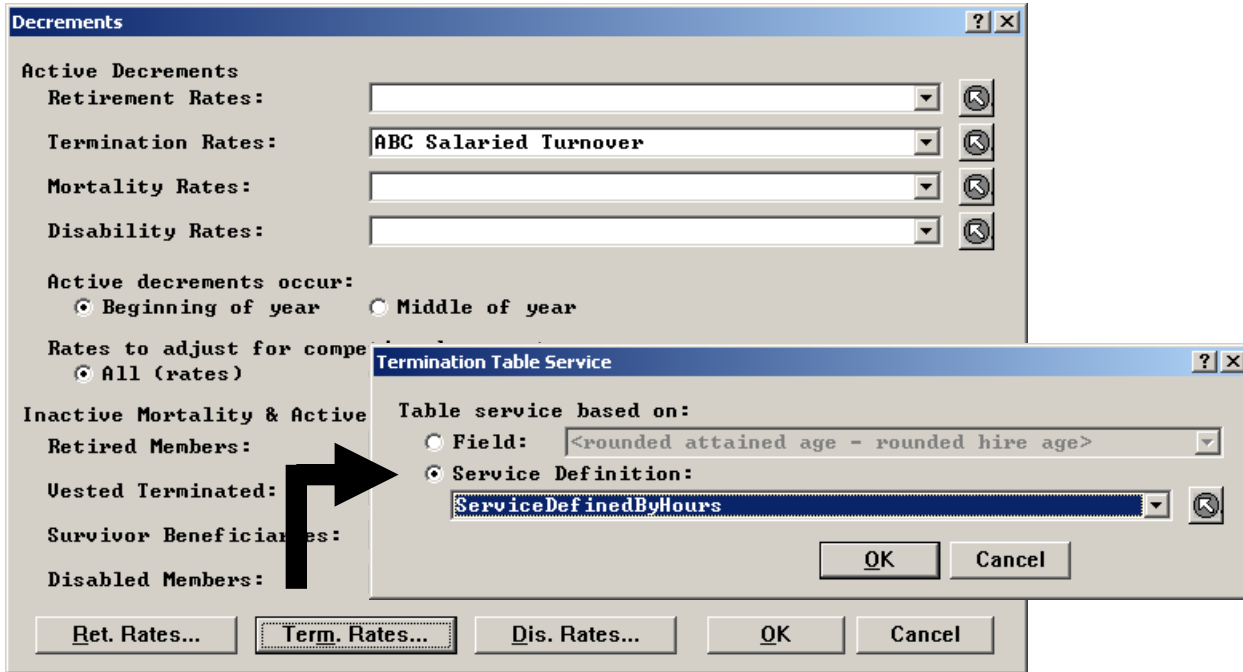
Decrements

?

Active Decrements

Retirement Rates:

Termination Rates: ABC Salaried Turnover

Mortality Rates:

Disability Rates:

Active decrements occur:

Beginning of year Middle of year

Rates to adjust for compe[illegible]

All (rates)

Inactive Mortality & Active

Retired Members:

Vested Terminated:

Survivor Beneficia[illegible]es:

Disabled Members:

Ret. Rates... Term. Rates... Dis. Rates... OK Cancel

Termination Table Service

?

Table service based on:

Field: <rounded attained age - rounded hire age>

Service Definition:

ServiceDefinedByHours

OK Cancel